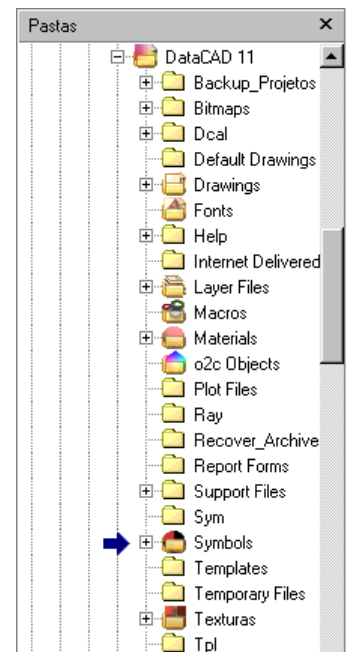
Pastas ×

DataCAD 11
Backup_Projetos
Bitmaps
Dcal
Default Drawings
Drawings
Fonts
Help
Internet Delivered
Layer Files
Macros
Materials
o2c Objects
Plot Files
Ray
Recover_Archive
Report Forms
Support Files
Sym
Symbols
Templates
Temporary Files
Texturas
Tpl